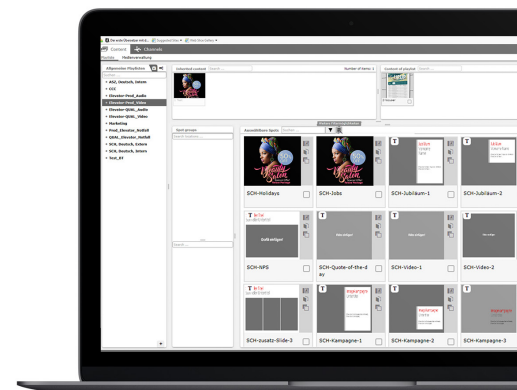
Content Channels

Playlists Medienverwaltung

Allgemeiner Playlisten

ASC_Deutsch_Intern
CCC
Elevator-Prod_Audio
Elevator-Prod_Video
Elevator-QUAL_Audio
Elevator-QUAL_Video
Marketing
Prod_Elevator_Notfall
QUAL_Elevator_Notfall
SCH_Deutsch_Extern
SCH_Deutsch_Intern
Test_BY

Unlocked content

Number of items: 1

Content of playlist

Spot groups

Auswählbare Spots

SCH-Holidays
SCH-Jobs
SCH-Jubiläum-1
SCH-Jubiläum-2
SCH-NPS
SCH-Quote-of-the-day
SCH-Video-1
SCH-Video-2
SCH-Zusatz-Slide-3
SCH-Kampagne-1
SCH-Kampagne-2
SCH-Kampagne-3